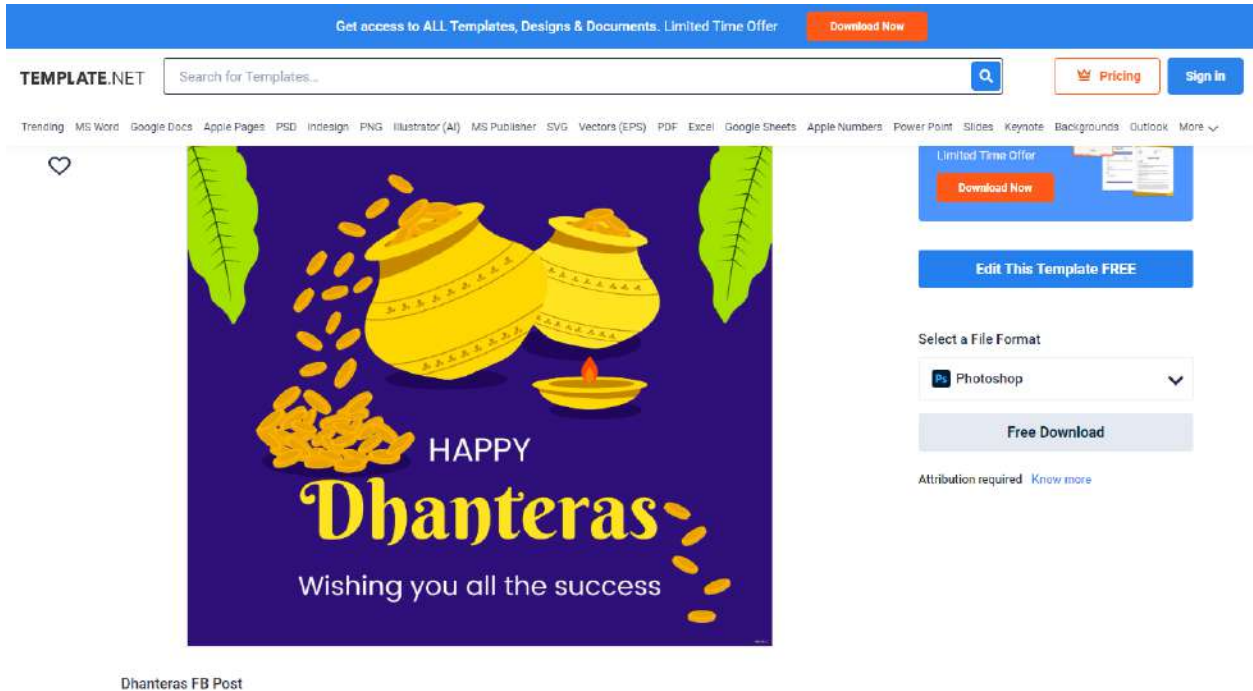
Get access to ALL Templates, Designs & Documents. Limited Time Offer Download Now

TEMPLATE.NET Search for Templates... Pricing Sign in

Trending MS Word Google Docs Apple Pages PSD Indesign PNG Illustrator (AI) MS Publisher SVG Vectors (EPS) PDF Excel Google Sheets Apple Numbers Power Point Slides Keynote Backgrounds Outlook More

HAPPY
Dhanteras
Wishing you all the success

Limited Time Offer
Download Now

Edit This Template FREE

Select a File Format
Ps Photoshop

Free Download

Attribution required Know more

Dhanteras FB Post